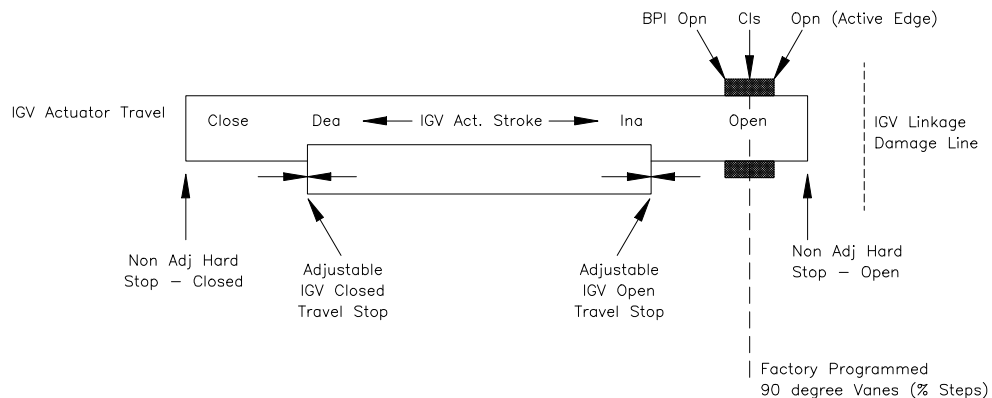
BPI Opn Cls Opn (Active Edge)

IGV Actuator Travel

Close Dea IGV Act. Stroke Ina Open

IGV Linkage Damage Line

Non Adj Hard Stop — Closed

Adjustable IGV Closed Travel Stop

Adjustable IGV Open Travel Stop

Non Adj Hard Stop — Open

Factory Programmed 90 degree Vanes (% Steps)